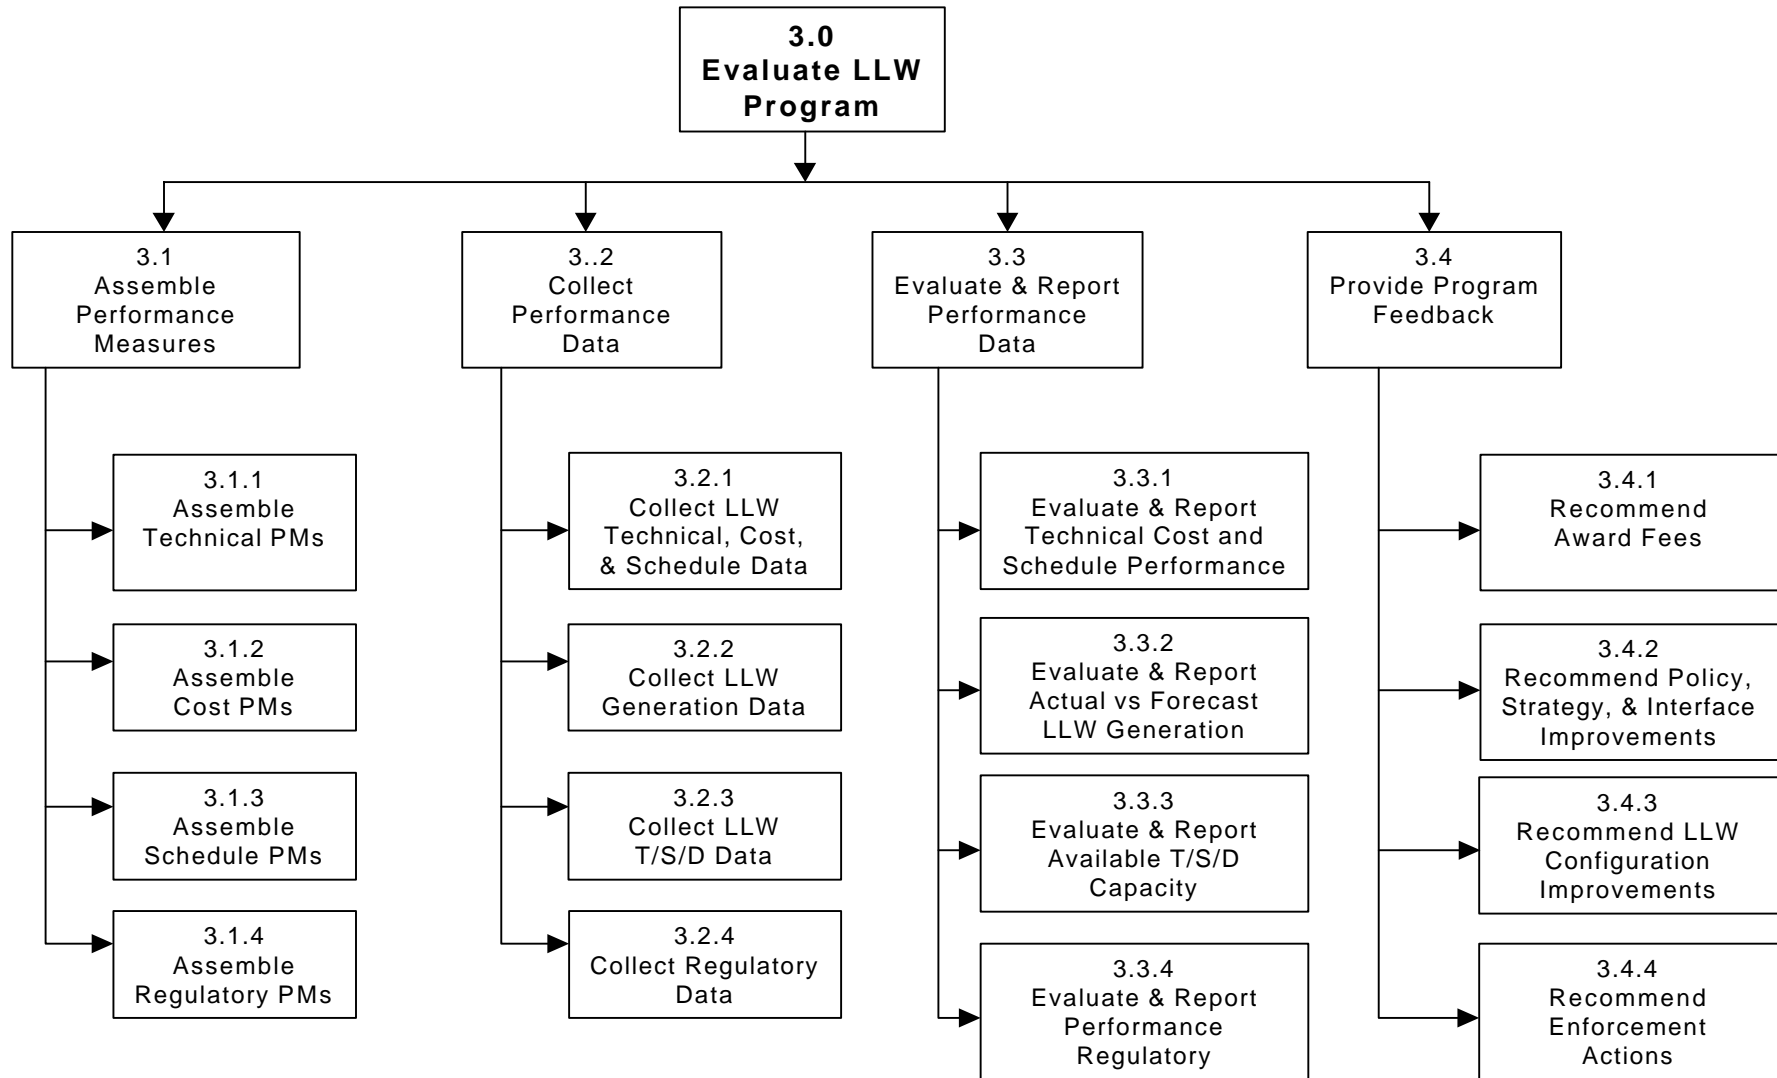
3.0
Evaluate LLW Program

3.1
Assemble Performance Measures

3.1.1
Assemble Technical PMs

3.1.2
Assemble Cost PMs

3.1.3
Assemble Schedule PMs

3.1.4
Assemble Regulatory PMs

3..2
Collect Performance Data

3.2.1
Collect LLW Technical, Cost, & Schedule Data

3.2.2
Collect LLW Generation Data

3.2.3
Collect LLW T/S/D Data

3.2.4
Collect Regulatory Data

3.3
Evaluate & Report Performance Data

3.3.1
Evaluate & Report Technical Cost and Schedule Performance

3.3.2
Evaluate & Report Actual vs Forecast LLW Generation

3.3.3
Evaluate & Report Available T/S/D Capacity

3.3.4
Evaluate & Report Performance Regulatory

3.4
Provide Program Feedback

3.4.1
Recommend Award Fees

3.4.2
Recommend Policy, Strategy, & Interface Improvements

3.4.3
Recommend LLW Configuration Improvements

3.4.4
Recommend Enforcement Actions